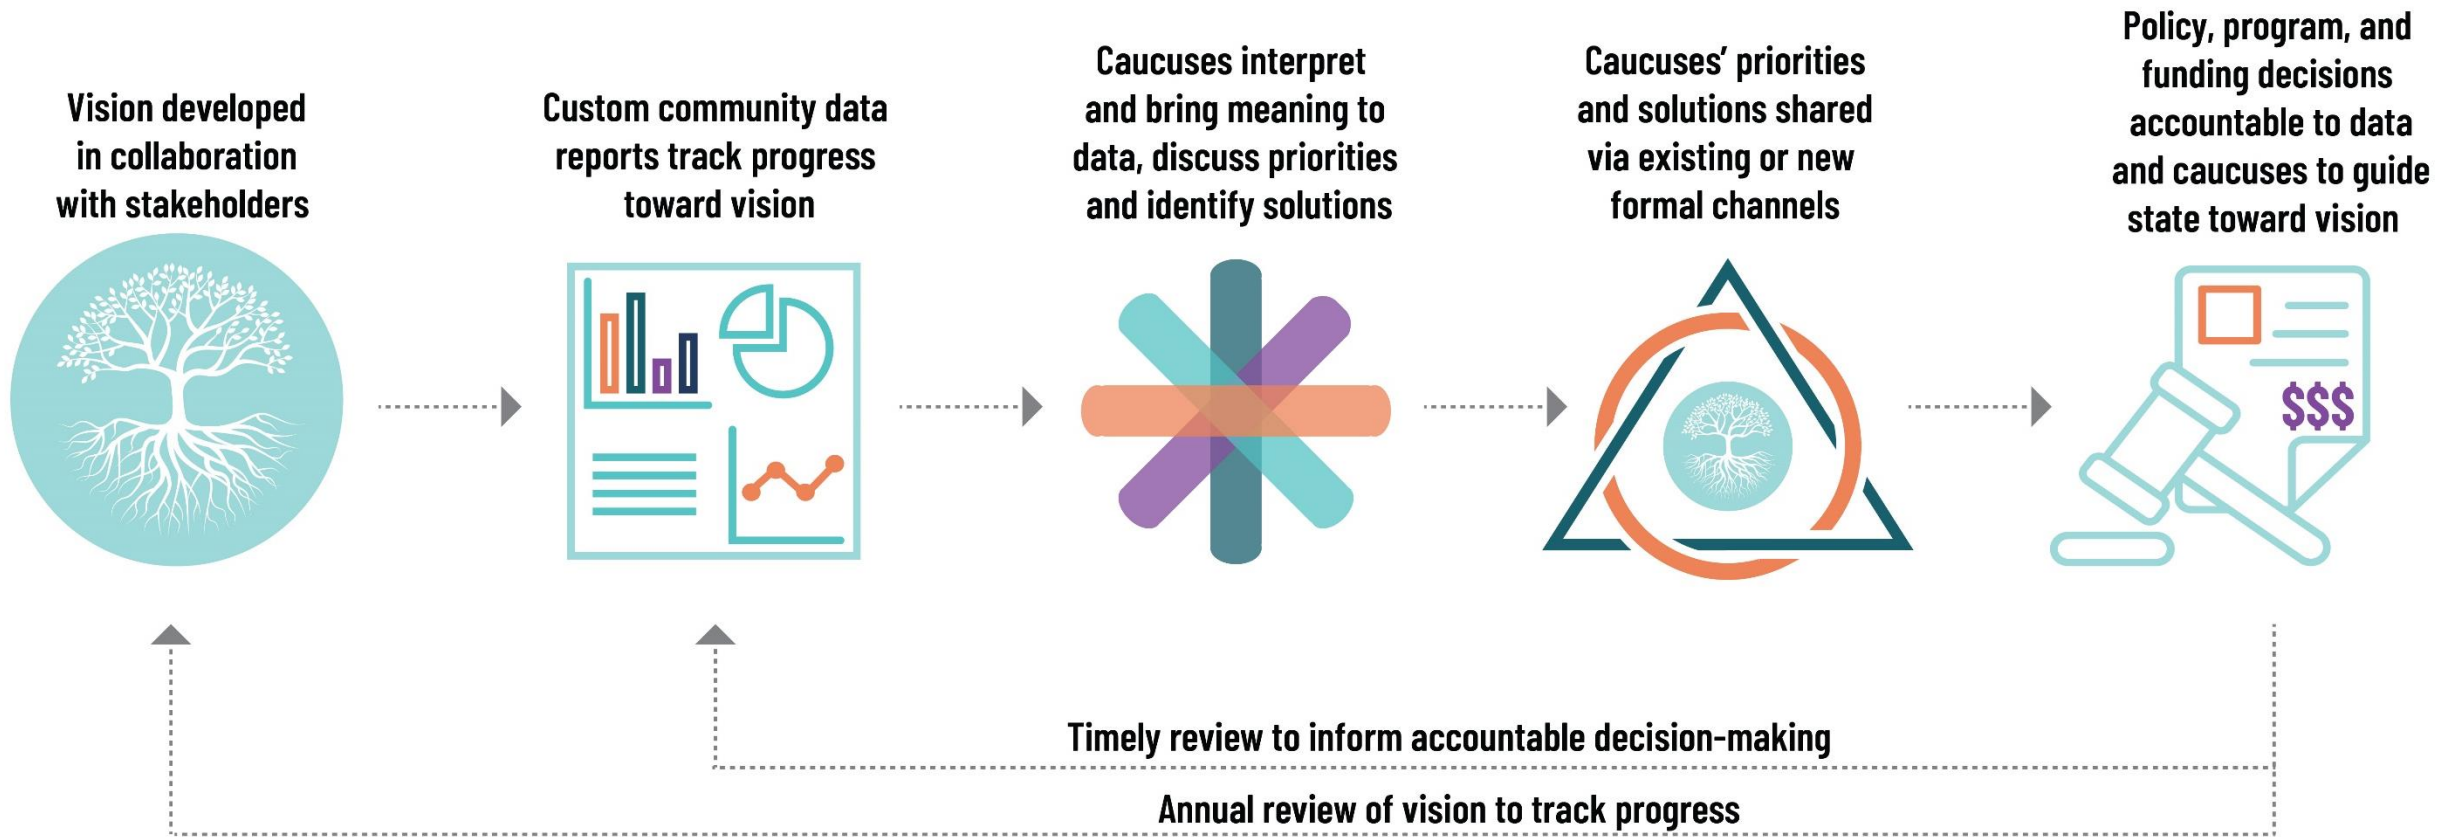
Vision developed in collaboration with stakeholders

Custom community data reports track progress toward vision

Caucuses interpret and bring meaning to data, discuss priorities and identify solutions

Caucuses' priorities and solutions shared via existing or new formal channels

Policy, program, and funding decisions accountable to data and caucuses to guide state toward vision

$$$

Timely review to inform accountable decision-making

Annual review of vision to track progress